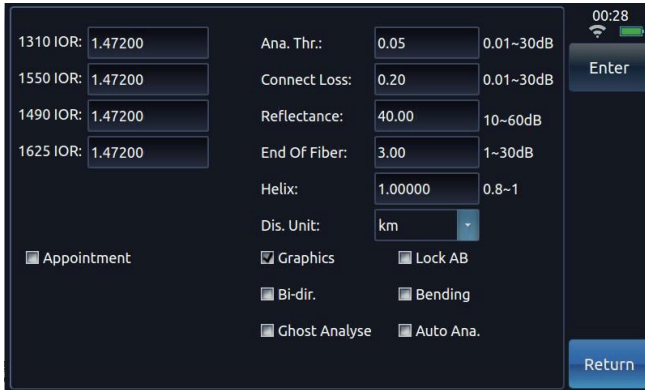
00:28

1310 IOR: 1.47200
1550 IOR: 1.47200
1490 IOR: 1.47200
1625 IOR: 1.47200

Ana. Thr.: 0.05 0.01~30dB
Connect Loss: 0.20 0.01~30dB
Reflectance: 40.00 10~60dB
End Of Fiber: 3.00 1~30dB
Helix: 1.00000 0.8~1
Dis. Unit: km

Enter

Appointment
Graphics
Lock AB
Bi-dir.
Bending
Ghost Analyse
Auto Ana.

Return